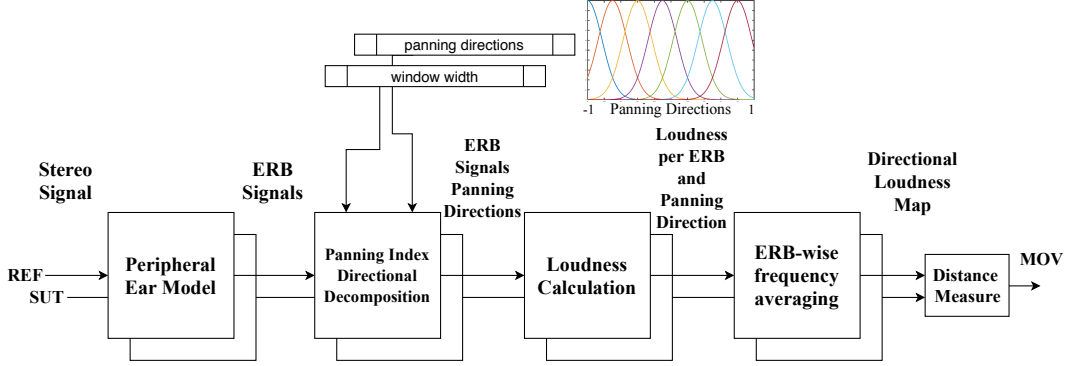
panning directions

window width

-1 Panning Directions 1

Stereo Signal

ERB Signals

ERB Signals Panning Directions

Loudness per ERB and Panning Direction

Directional Loudness Map

REF

SUT

Peripheral Ear Model

Panning Index Directional Decomposition

Loudness Calculation

ERB-wise frequency averaging

Distance Measure

MOV